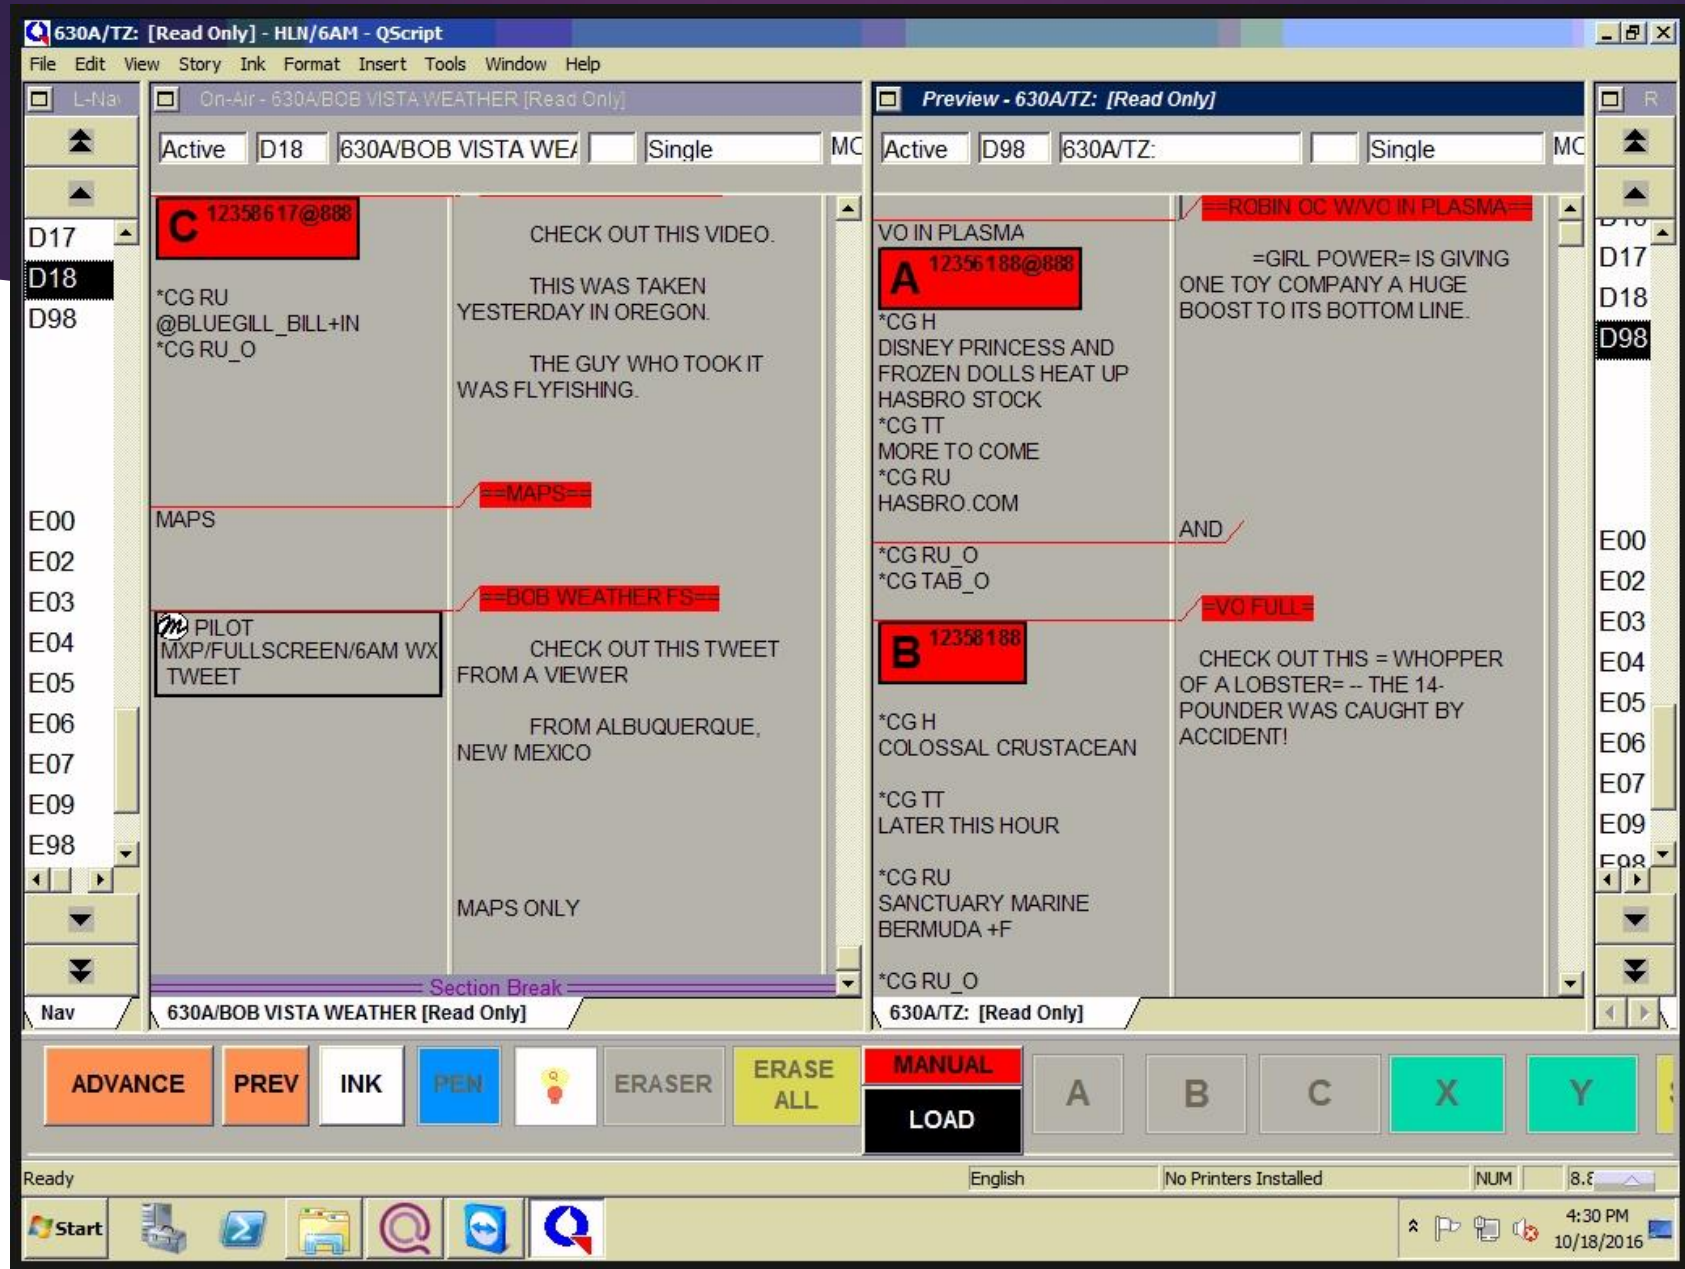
630A/TZ: [Read Only] - HLN/6AM - QScript

File Edit View Story Ink Format Insert Tools Window Help

L-Na

D17
D18
D98

E00
E02
E03
E04
E05
E06
E07
E09
E98

Nav

On-Air - 630A/BOB VISTA WEATHER [Read Only]

Active D18 630A/BOB VISTA WE/ Single MC

C 12358617@888

*CG RU
@BLUEGILL_BILL+IN
*CG RU_O

CHECK OUT THIS VIDEO.

THIS WAS TAKEN YESTERDAY IN OREGON.

THE GUY WHO TOOK IT WAS FLYFISHING.

==MAPS==

MAPS

==BOB WEATHER FS==

PILOT
MXP/FULLSCREEN/6AM WX TWEET

CHECK OUT THIS TWEET FROM A VIEWER

FROM ALBUQUERQUE, NEW MEXICO

MAPS ONLY

Section Break

630A/BOB VISTA WEATHER [Read Only]

Preview - 630A/TZ: [Read Only]

Active D98 630A/TZ: Single MC

==ROBIN OC W/VO IN PLASMA==

VO IN PLASMA

A 12356188@888

*CG H
DISNEY PRINCESS AND FROZEN DOLLS HEAT UP HASBRO STOCK
*CG TT
MORE TO COME
*CG RU
HASBRO.COM

=GIRL POWER= IS GIVING ONE TOY COMPANY A HUGE BOOST TO ITS BOTTOM LINE.

AND

*CG RU_O
*CG TAB_O

=VO FULL=

B 12358188

CHECK OUT THIS = WHOPPER OF A LOBSTER= -- THE 14-POUNDER WAS CAUGHT BY ACCIDENT!

*CG H
COLOSSAL CRUSTACEAN

*CG TT
LATER THIS HOUR

*CG RU
SANCTUARY MARINE
BERMUDA +F

*CG RU_O

630A/TZ: [Read Only]

R

D17
D18
D98

E00
E02
E03
E04
E05
E06
E07
E09
E98

ADVANCE PREV INK PEN ERASER ERASE ALL MANUAL LOAD A B C X Y

Ready English No Printers Installed NUM 8.8

Start 4:30 PM 10/18/2016